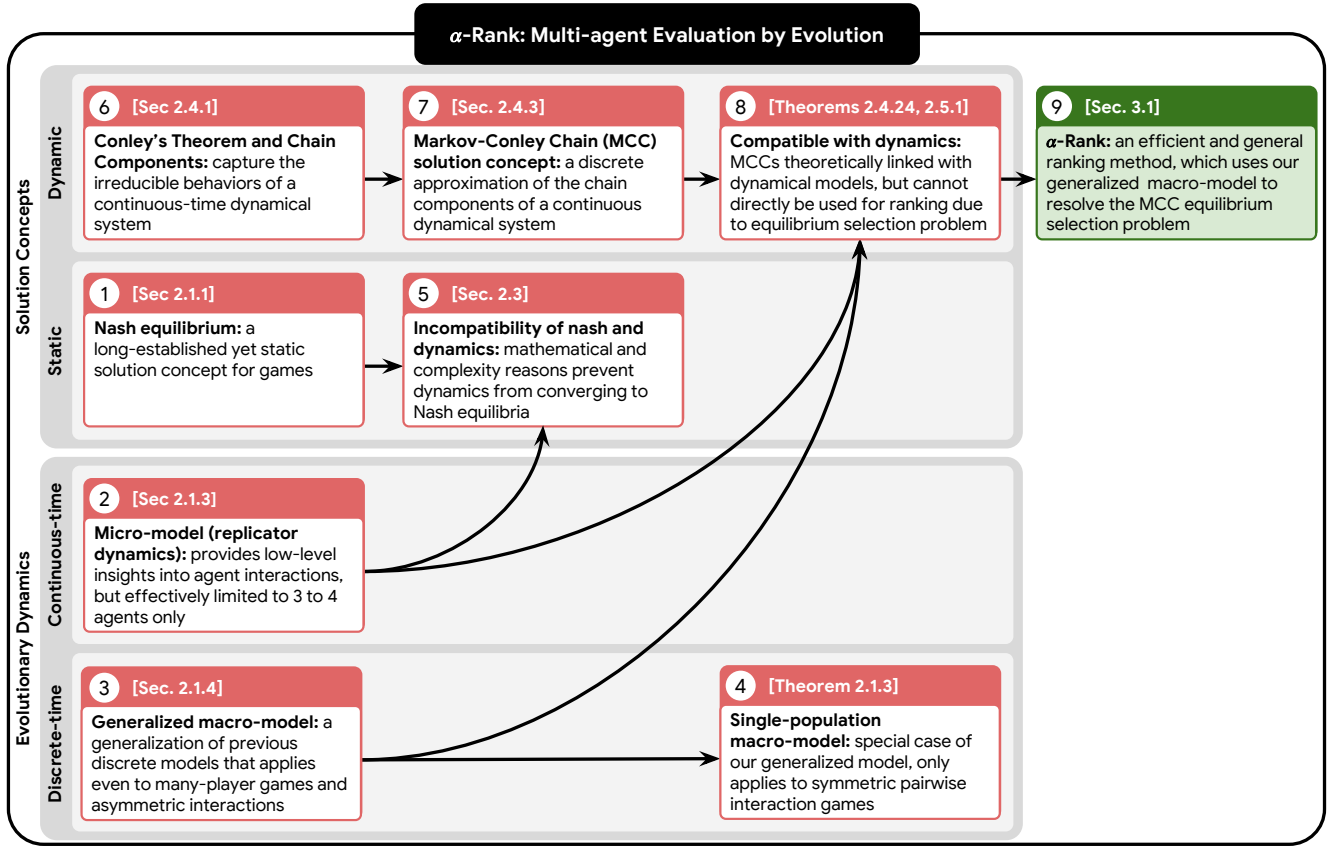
$\alpha$-Rank: Multi-agent Evaluation by Evolution

Solution Concepts

Dynamic

6 [Sec 2.4.1]
Conley's Theorem and Chain Components: capture the irreducible behaviors of a continuous-time dynamical system

7 [Sec. 2.4.3]
Markov-Conley Chain (MCC) solution concept: a discrete approximation of the chain components of a continuous dynamical system

8 [Theorems 2.4.24, 2.5.1]
Compatible with dynamics: MCCs theoretically linked with dynamical models, but cannot directly be used for ranking due to equilibrium selection problem

9 [Sec. 3.1]
$\alpha$-Rank: an efficient and general ranking method, which uses our generalized macro-model to resolve the MCC equilibrium selection problem

Static

1 [Sec 2.1.1]
Nash equilibrium: a long-established yet static solution concept for games

5 [Sec. 2.3]
Incompatibility of nash and dynamics: mathematical and complexity reasons prevent dynamics from converging to Nash equilibria

Evolutionary Dynamics

Continuous-time

2 [Sec 2.1.3]
Micro-model (replicator dynamics): provides low-level insights into agent interactions, but effectively limited to 3 to 4 agents only

Discrete-time

3 [Sec. 2.1.4]
Generalized macro-model: a generalization of previous discrete models that applies even to many-player games and asymmetric interactions

4 [Theorem 2.1.3]
Single-population macro-model: special case of our generalized model, only applies to symmetric pairwise interaction games